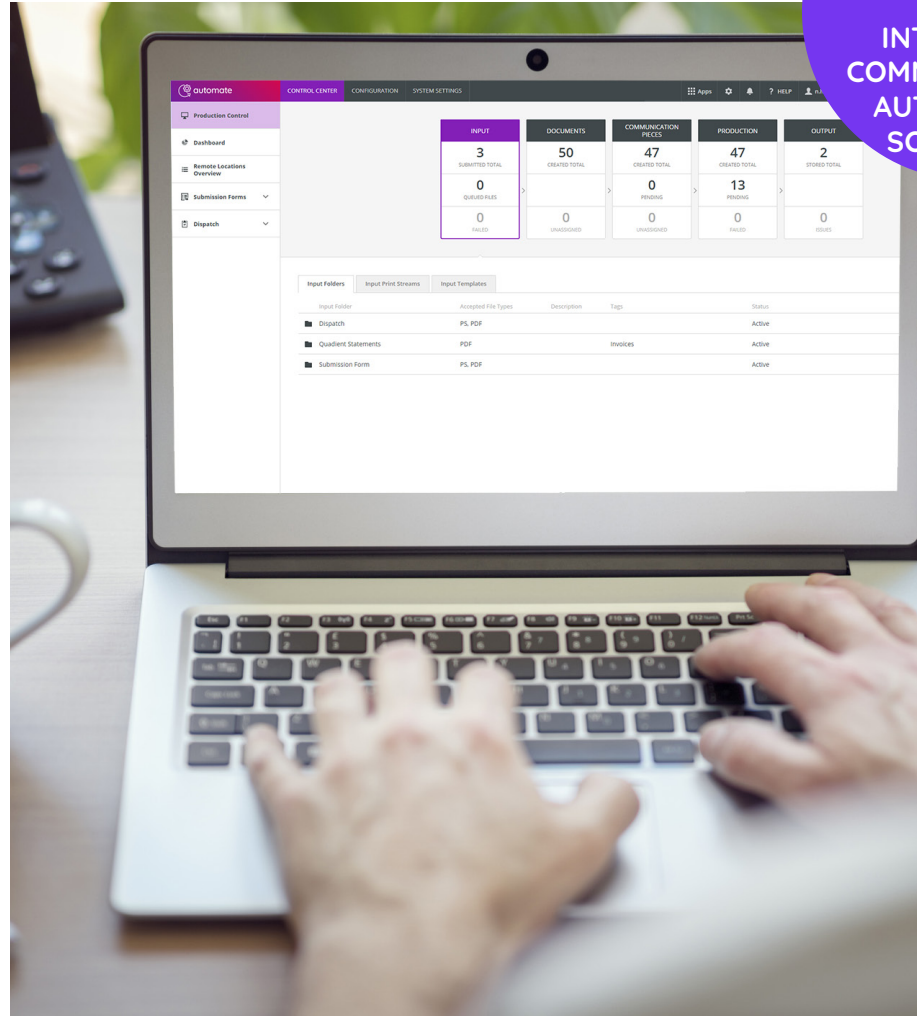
INT
COMM
AUT
SC

automate

CONTROL CENTER CONFIGURATION SYSTEM SETTINGS

Apps ? HELP

Production Control

Dashboard

Remote Locations Overview

Submission Forms

Dispatch

| INPUT | DOCUMENTS | COMMUNICATION PIECES | PRODUCTION | OUTPUT |
|---|---|---|---|---|
| 3 SUBMITTED TOTAL | 50 CREATED TOTAL | 47 CREATED TOTAL | 47 CREATED TOTAL | 2 STORED TOTAL |
| 0 QUEUED FILES | | 0 PENDING | 13 PENDING | |
| 0 FAILED | 0 UNASSIGNED | 0 UNASSIGNED | 0 FAILED | 0 ISSUES |

Input Folders Input Print Streams Input Templates

| Input Folder | Accepted File Types | Description | Tags | Status |
|---|---|---|---|---|
| Dispatch | PS, PDF | | | Active |
| Quadient Statements | PDF | | Invoices | Active |
| Submission Form | PS, PDF | | | Active |